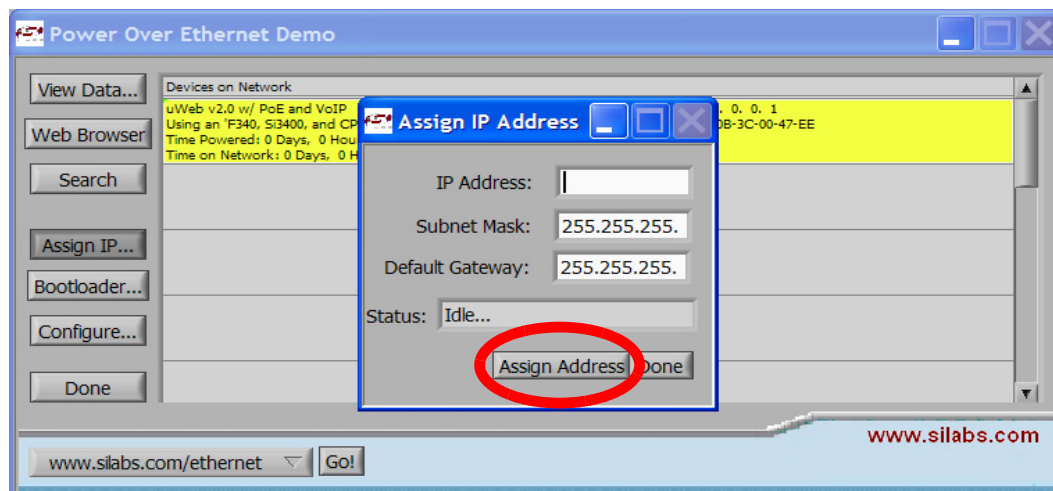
Power Over Ethernet Demo

View Data...
Web Browser
Search
Assign IP...
Bootloader...
Configure...
Done

Devices on Network
uWeb v2.0 w/ PoE and VoIP
Using an 'F340, Si3400, and CP
Time Powered: 0 Days, 0 Hou
Time on Network: 0 Days, 0 H

. 0. 0. 1
0B-3C-00-47-EE

Assign IP Address
IP Address:
Subnet Mask: 255.255.255.
Default Gateway: 255.255.255.
Status: Idle...
Assign Address
Done

www.silabs.com
www.silabs.com/ethernet
Go!